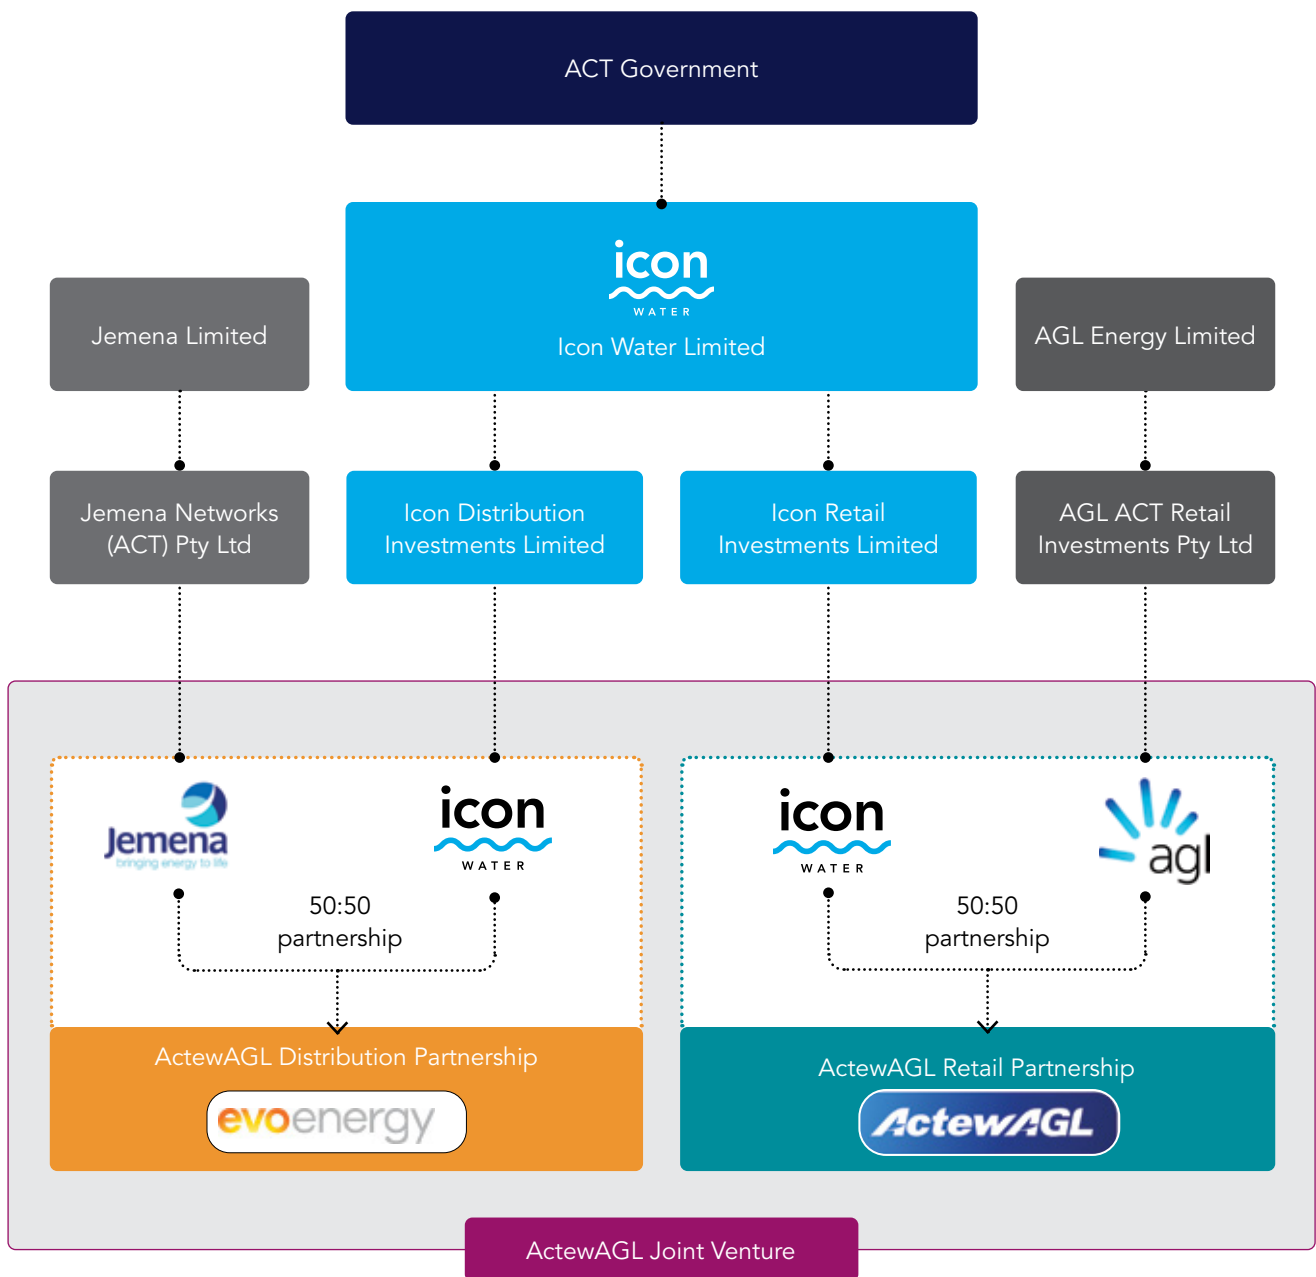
ACT Government

icon WATER
Icon Water Limited

Jemena Limited

AGL Energy Limited

Jemena Networks (ACT) Pty Ltd

Icon Distribution Investments Limited

Icon Retail Investments Limited

AGL ACT Retail Investments Pty Ltd

Jemena bringing energy to life

icon WATER

50:50 partnership

ActewAGL Distribution Partnership

evoenergy

icon WATER

agl

50:50 partnership

ActewAGL Retail Partnership

ActewAGL

ActewAGL Joint Venture